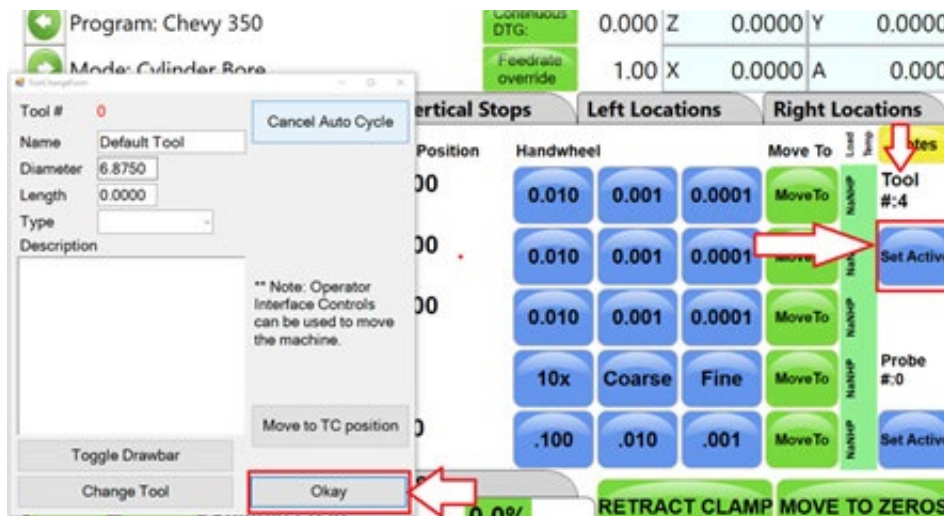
Program: Chevy 350
Mode: Cylinder Bore
Continuous DTG:
0.000 Z
0.0000 Y
0.0000
Feedrate override
1.00 X
0.0000 A
0.000
ToolChangeForm
Tool #
0
Name
Default Tool
Diameter
6.8750
Length
0.0000
Type
Description
Cancel Auto Cycle
** Note: Operator Interface Controls can be used to move the machine.
Move to TC position
Toggle Drawbar
Change Tool
Okay
ertical Stops
Left Locations
Right Locations
Position
Handwheel
Move To
Load
Temp
tes
00
0.010
0.001
0.0001
MoveTo
NaNHP
Tool #:4
00
0.010
0.001
0.0001
Move
Set Activ
00
0.010
0.001
0.0001
MoveTo
NaNHP
10x
Coarse
Fine
MoveTo
NaNHP
Probe #:0
.100
.010
.001
MoveTo
NaNHP
Set Activ
0.0%
RETRACT CLAMP
MOVE TO ZEROS